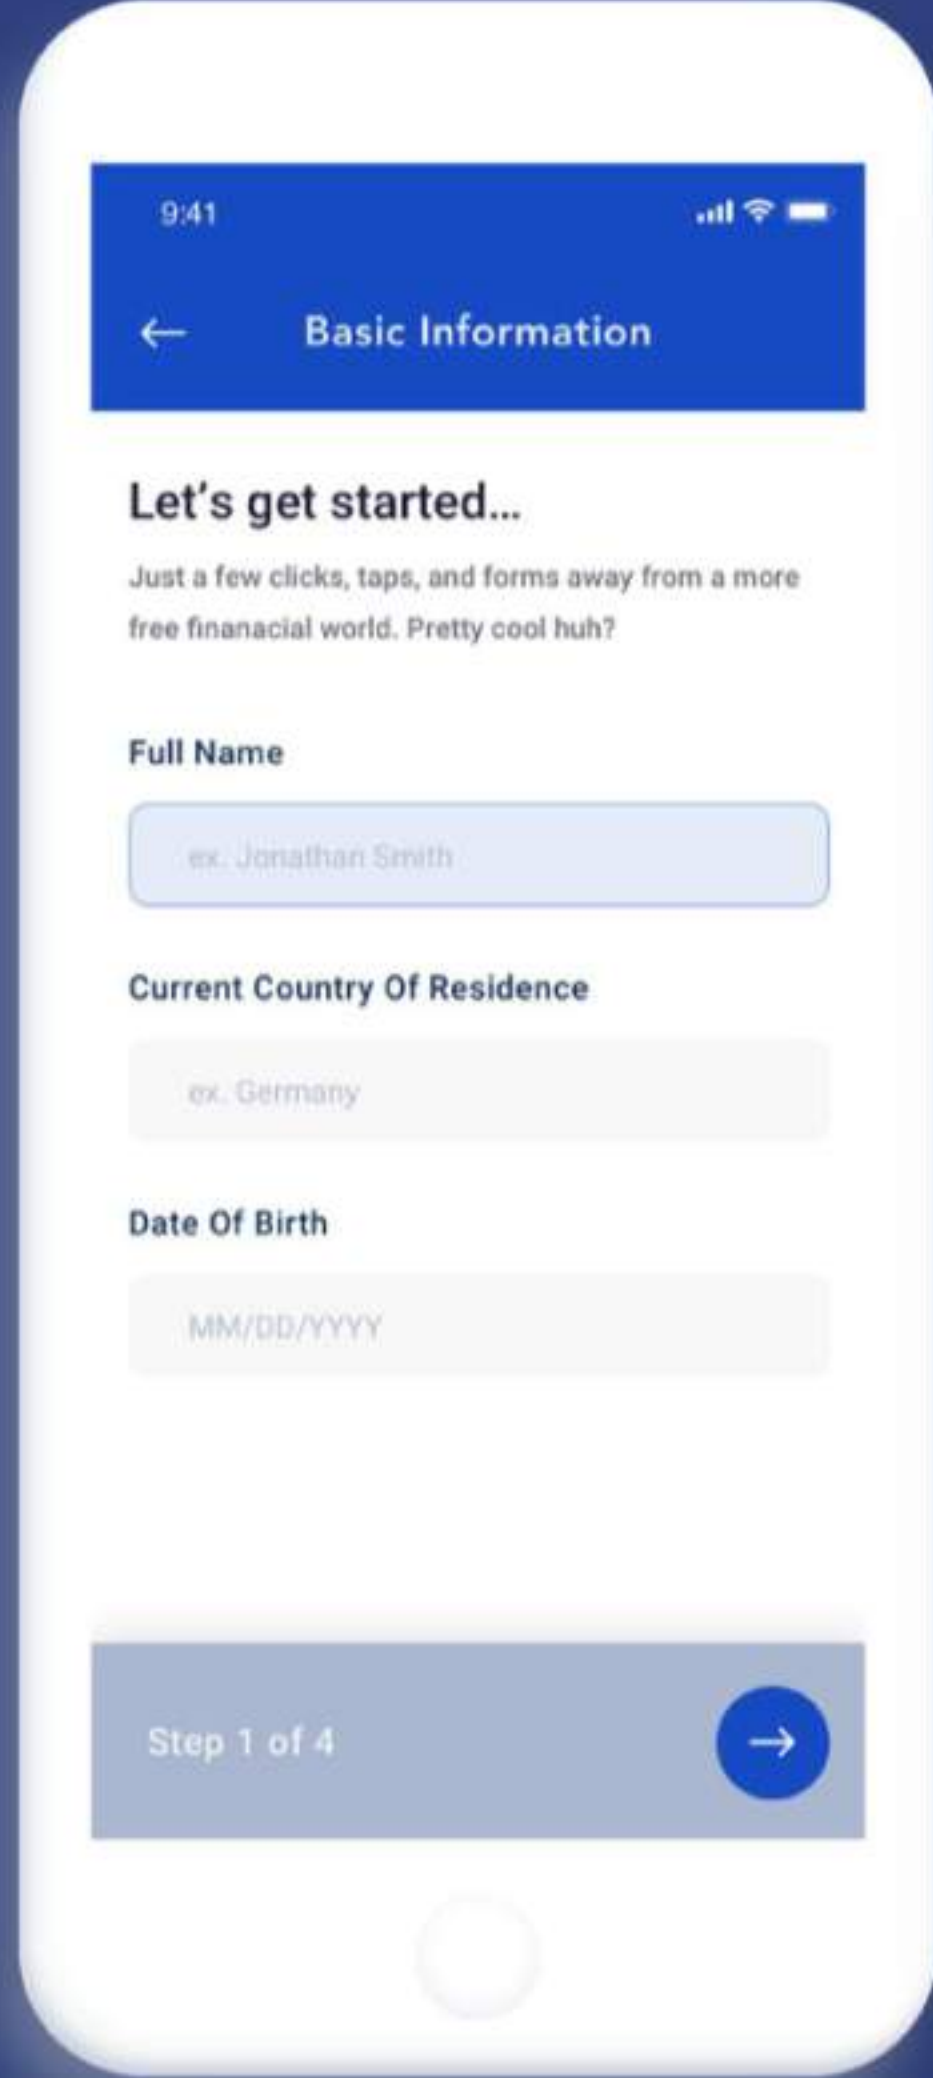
9:41

←

Basic Information

Let's get started...

Just a few clicks, taps, and forms away from a more free finanacial world. Pretty cool huh?

Full Name

ex. Jonathan Smith

Current Country Of Residence

ex. Germany

Date Of Birth

MM/DD/YYYY

Step 1 of 4

→